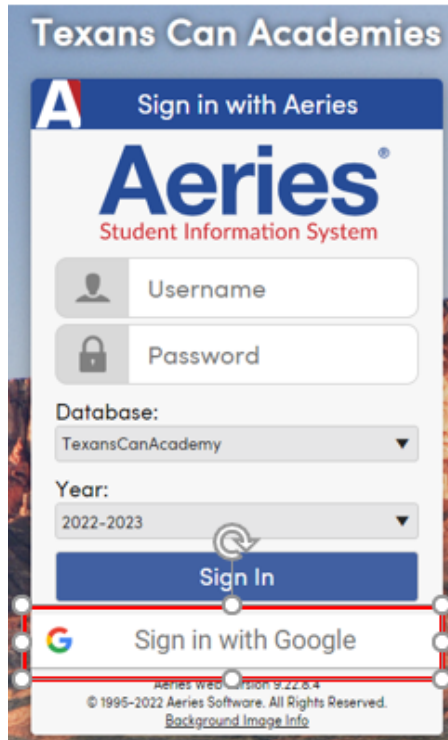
Texans Can Academies

Sign in with Aeries

Aeries®
Student Information System

Username

Password

Database:
TexansCanAcademy

Year:
2022-2023

Sign In

Sign in with Google

Aeries Web Version 9.22.8.4
© 1995-2022 Aeries Software. All Rights Reserved.
Background Image Info